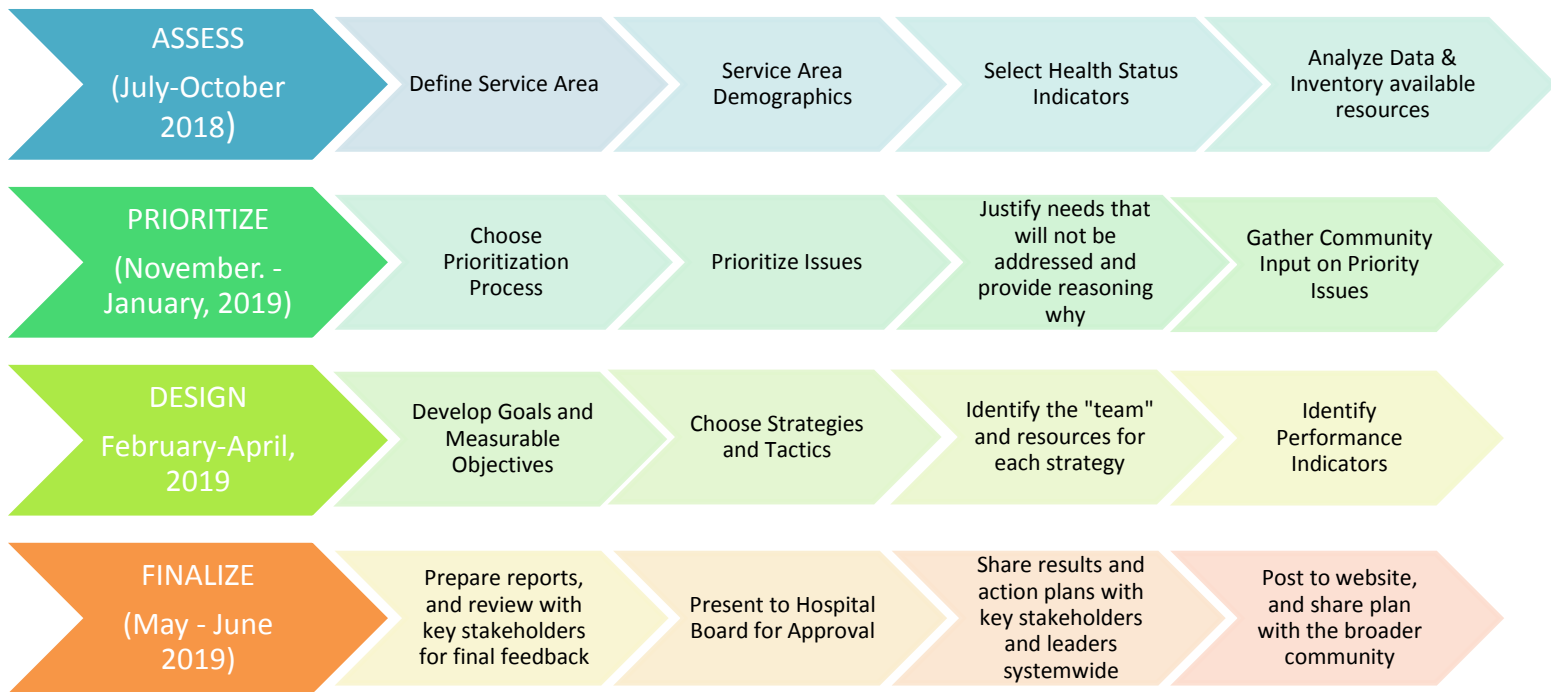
ASSESS (July-October 2018)

Define Service Area

Service Area Demographics

Select Health Status Indicators

Analyze Data & Inventory available resources

PRIORITIZE (November. - January, 2019)

Choose Prioritization Process

Prioritize Issues

Justify needs that will not be addressed and provide reasoning why

Gather Community Input on Priority Issues

DESIGN February-April, 2019

Develop Goals and Measurable Objectives

Choose Strategies and Tactics

Identify the "team" and resources for each strategy

Identify Performance Indicators

FINALIZE (May - June 2019)

Prepare reports, and review with key stakeholders for final feedback

Present to Hospital Board for Approval

Share results and action plans with key stakeholders and leaders systemwide

Post to website, and share plan with the broader community